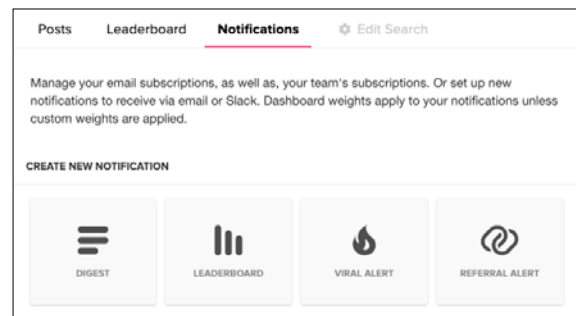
Posts Leaderboard Notifications Edit Search

Manage your email subscriptions, as well as, your team's subscriptions. Or set up new notifications to receive via email or Slack. Dashboard weights apply to your notifications unless custom weights are applied.

CREATE NEW NOTIFICATION

DIGEST

LEADERBOARD

VIRAL ALERT

REFERRAL ALERT